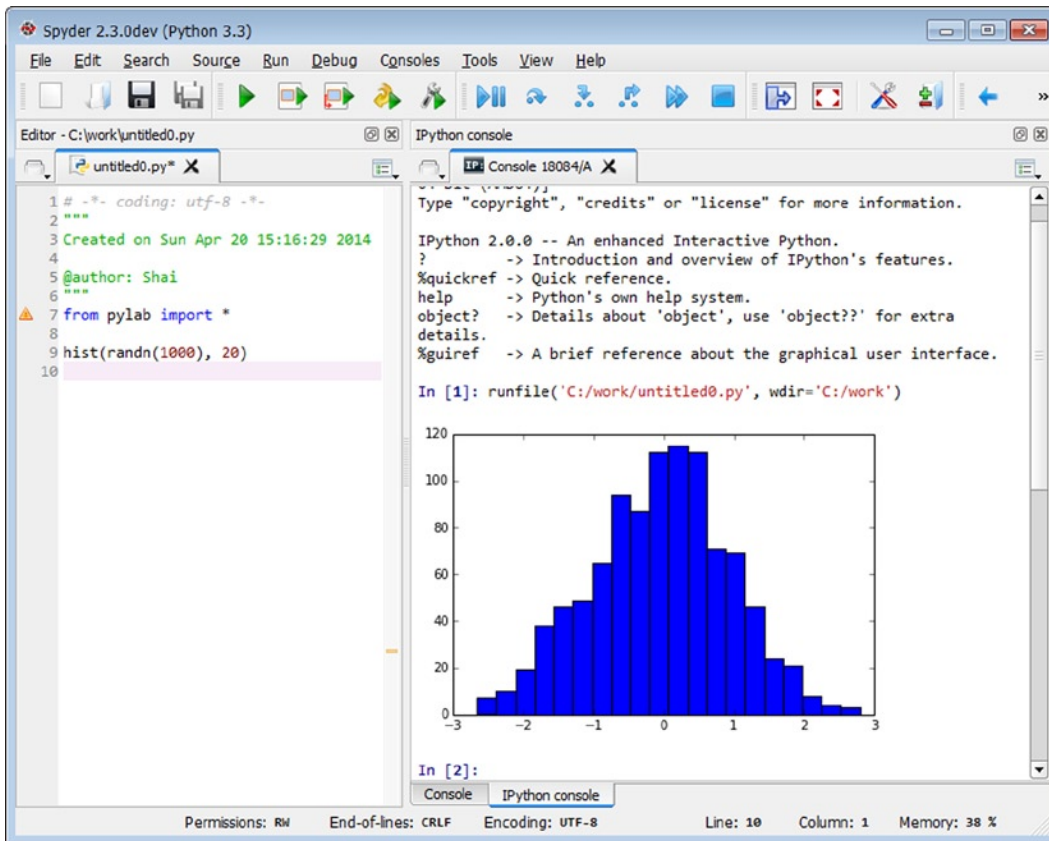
Spyder 2.3.0dev (Python 3.3)

File Edit Search Source Run Debug Consoles Tools View Help

Editor - C:\work\untitled0.py

untitled0.py*

1 # -*- coding: utf-8 -*-
2 """
3 Created on Sun Apr 20 15:16:29 2014
4
5 @author: Shai
6 """
7 from pylab import *
8
9 hist(randn(1000), 20)
10

IPython console

Console 18084/A

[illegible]
Type "copyright", "credits" or "license" for more information.

IPython 2.0.0 -- An enhanced Interactive Python.
? -> Introduction and overview of IPython's features.
%quickref -> Quick reference.
help -> Python's own help system.
object? -> Details about 'object', use 'object??' for extra details.
%guiref -> A brief reference about the graphical user interface.

In [1]: runfile('C:/work/untitled0.py', wdir='C:/work')

120
100
80
60
40
20
0
−3 −2 −1 0 1 2 3

In [2]:

Console IPython console

Permissions: RW End-of-lines: CRLF Encoding: UTF-8 Line: 10 Column: 1 Memory: 38 %